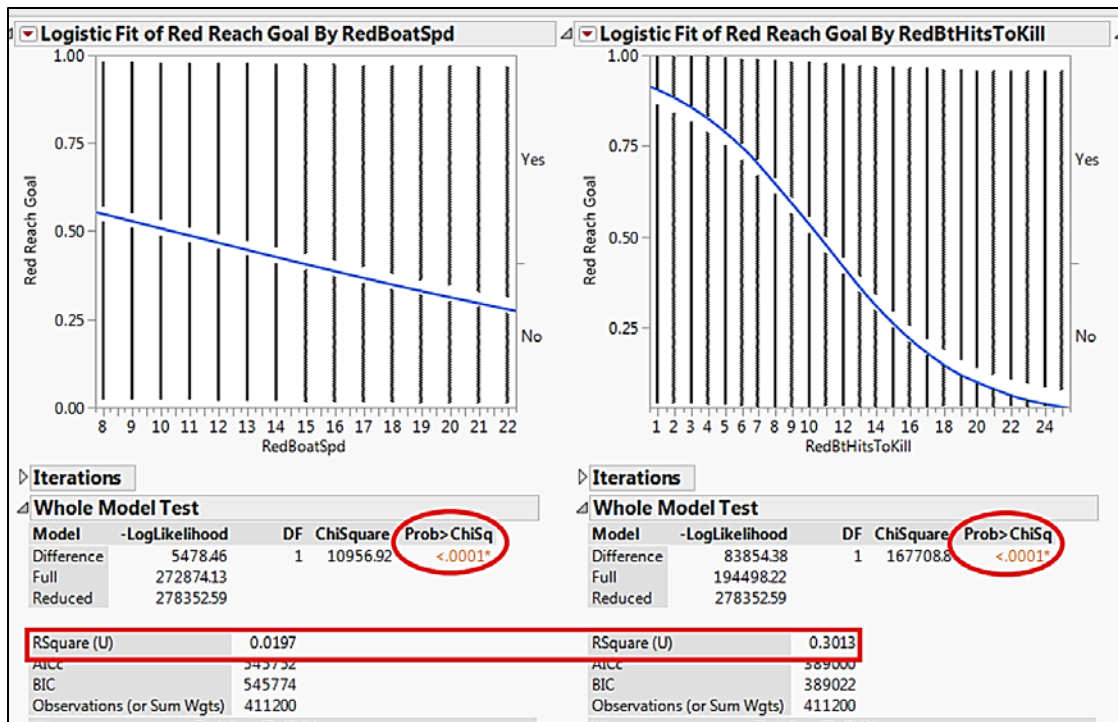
Logistic Fit of Red Reach Goal By RedBoatSpd

1.00
0.75
0.50
0.25
0.00
Red Reach Goal
Yes
No
8 9 10 11 12 13 14 15 16 17 18 19 20 21 22
RedBoatSpd

Iterations

Whole Model Test

| Model | -LogLikelihood | DF | ChiSquare | Prob>ChiSq |
|---|---|---|---|---|
| Difference | 5478.46 | 1 | 10956.92 | <.0001* |
| Full | 272874.13 | | | |
| Reduced | 278352.59 | | | |

| | |
|---|---|
| RSquare (U) | 0.0197 |
| AICc | 545752 |
| BIC | 545774 |
| Observations (or Sum Wgts) | 411200 |

Logistic Fit of Red Reach Goal By RedBtHitsToKill

1.00
0.75
0.50
0.25
Red Reach Goal
Yes
No
1 2 3 4 5 6 7 8 9 10 12 14 16 18 20 22 24
RedBtHitsToKill

Iterations

Whole Model Test

| Model | -LogLikelihood | DF | ChiSquare | Prob>ChiSq |
|---|---|---|---|---|
| Difference | 83854.38 | 1 | 167708.8 | <.0001* |
| Full | 194498.22 | | | |
| Reduced | 278352.59 | | | |

| | |
|---|---|
| RSquare (U) | 0.3013 |
| AICc | 389000 |
| BIC | 389022 |
| Observations (or Sum Wgts) | 411200 |